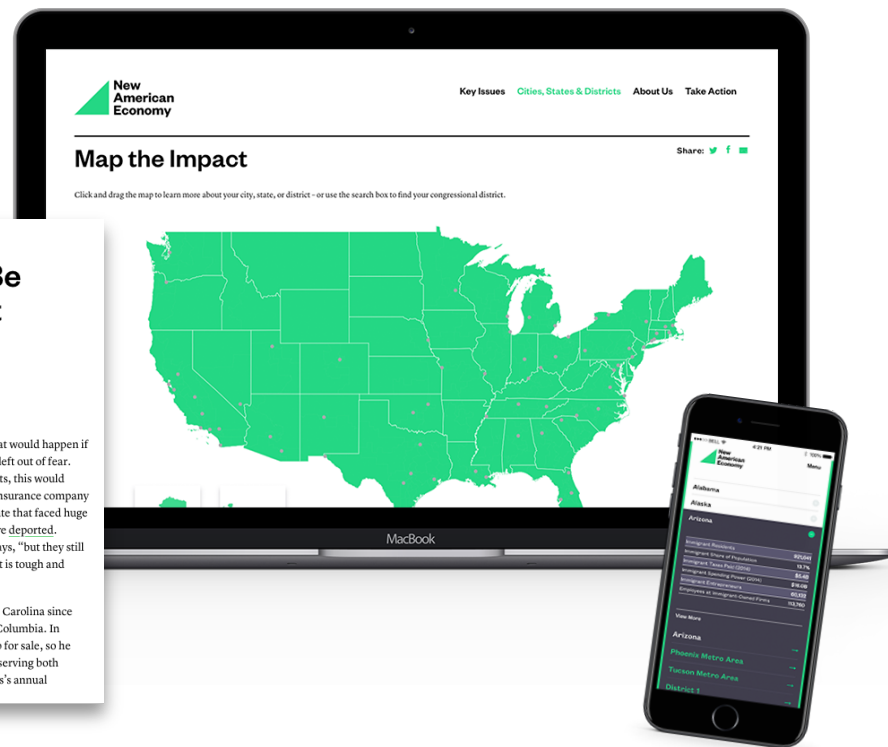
New American Economy

Key Issues Cities, States & Districts About Us Take Action

Map the Impact

Share:

Click and drag the map to learn more about your city, state, or district – or use the search box to find your congressional district.

MacBook

Be
:

at would happen if
left out of fear.
ts, this would
surance company
te that faced huge
e deported.
ays, "but they still
t is tough and

Carolina since
Columbia. In
for sale, so he
serving both
's annual

BELL 4:21 PM 100%
New American Economy
Menu

Alabama
Alaska
Arizona

Immigrant Residents 921,041
Immigrant Share of Population 13.7%
Immigrant Taxes Paid (2014) $5.4B
Immigrant Spending Power (2014) $18.0B
Immigrant Entrepreneurs 60,132
Employees at Immigrant-Owned Firms 113,760

View More

Arizona
Phoenix Metro Area
Tucson Metro Area
District 1